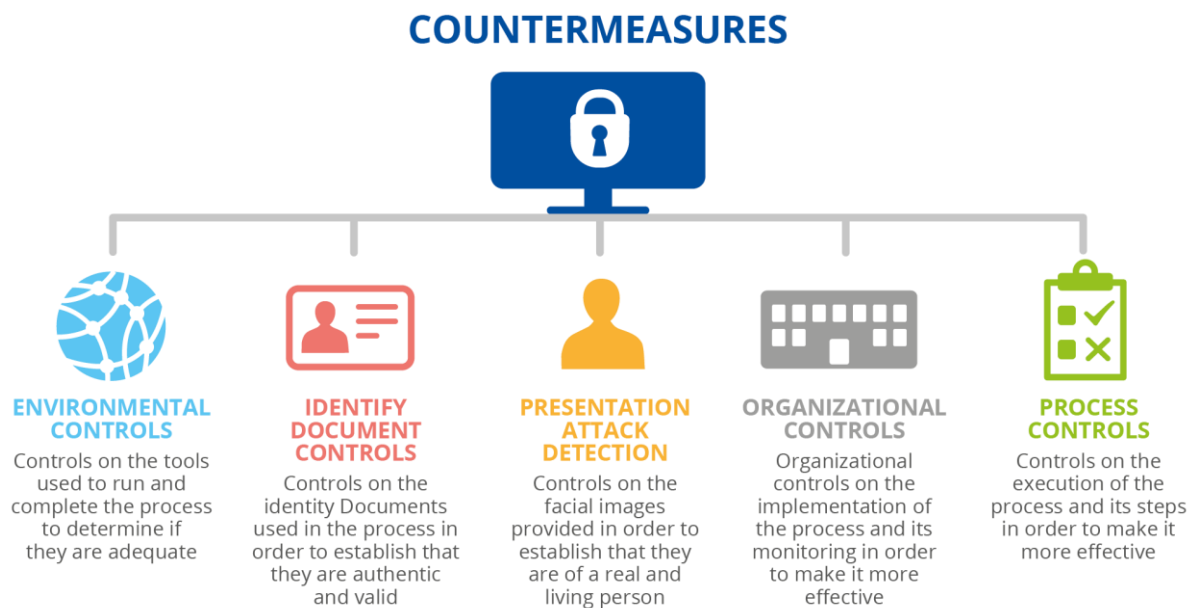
COUNTERMEASURES

ENVIRONMENTAL CONTROLS
Controls on the tools used to run and complete the process to determine if they are adequate

IDENTIFY DOCUMENT CONTROLS
Controls on the identity Documents used in the process in order to establish that they are authentic and valid

PRESENTATION ATTACK DETECTION
Controls on the facial images provided in order to establish that they are of a real and living person

ORGANIZATIONAL CONTROLS
Organizational controls on the implementation of the process and its monitoring in order to make it more effective

PROCESS CONTROLS
Controls on the execution of the process and its steps in order to make it more effective